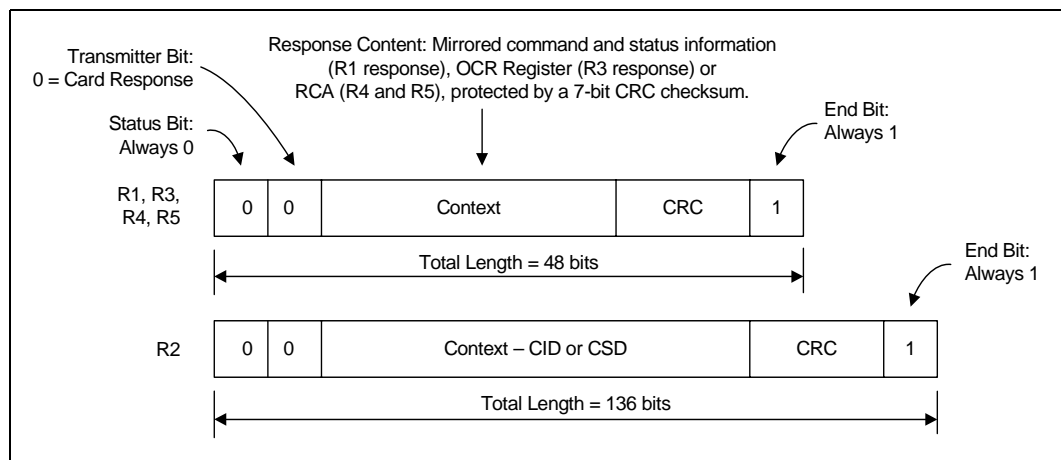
Transmitter Bit:
0 = Card Response

Response Content: Mirrored command and status information (R1 response), OCR Register (R3 response) or RCA (R4 and R5), protected by a 7-bit CRC checksum.

Status Bit:
Always 0

End Bit:
Always 1

R1, R3, R4, R5

| 0 | 0 | Context | CRC | 1 |
|---|---|---|---|---|

Total Length = 48 bits

End Bit:
Always 1

R2

| 0 | 0 | Context – CID or CSD | CRC | 1 |
|---|---|---|---|---|

Total Length = 136 bits